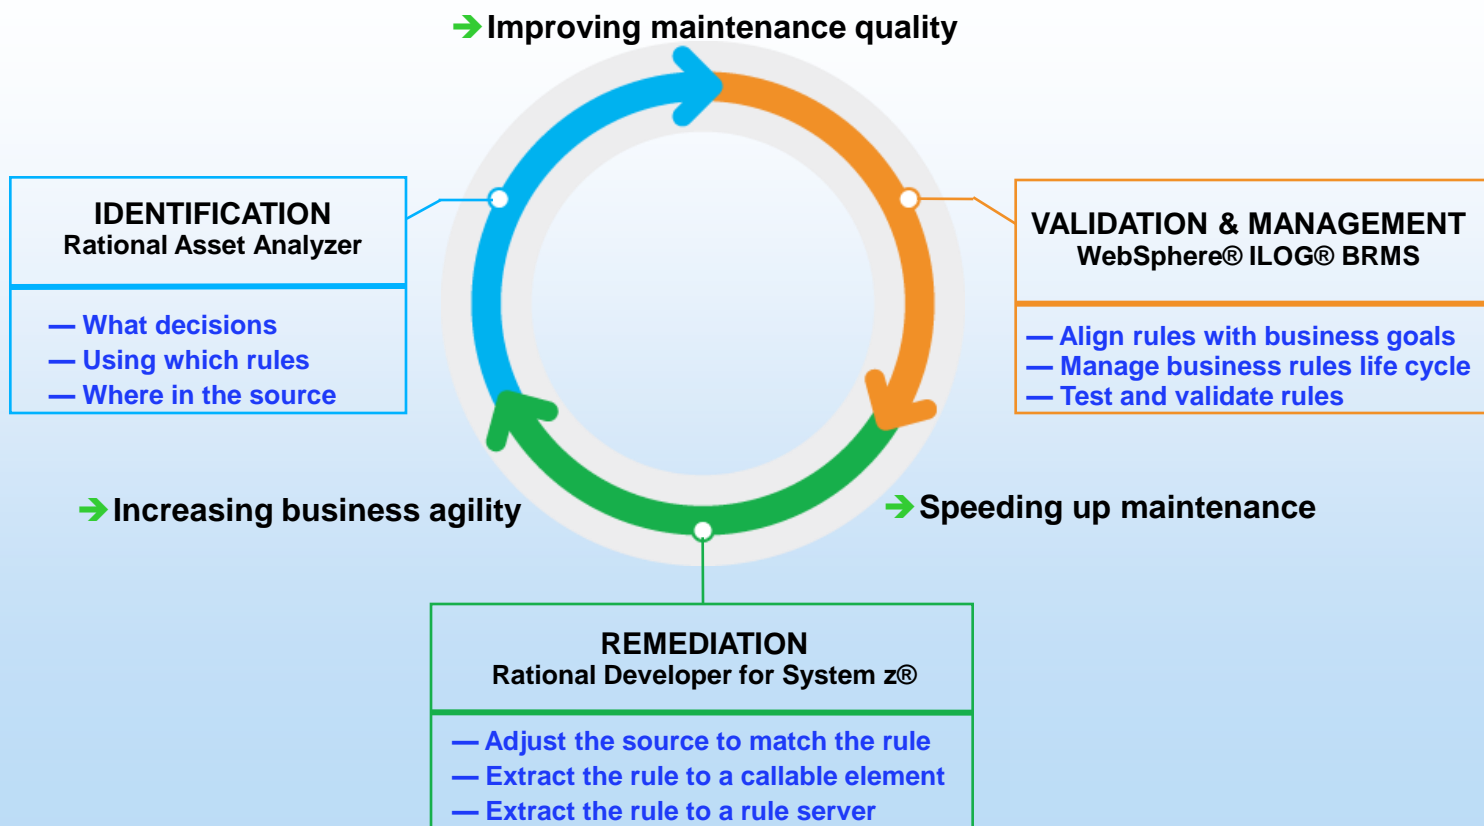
➔ Improving maintenance quality

IDENTIFICATION
Rational Asset Analyzer

— What decisions
— Using which rules
— Where in the source

VALIDATION & MANAGEMENT
WebSphere® ILOG® BRMS

— Align rules with business goals
— Manage business rules life cycle
— Test and validate rules

➔ Increasing business agility

➔ Speeding up maintenance

REMEDIATION
Rational Developer for System z®

— Adjust the source to match the rule
— Extract the rule to a callable element
— Extract the rule to a rule server